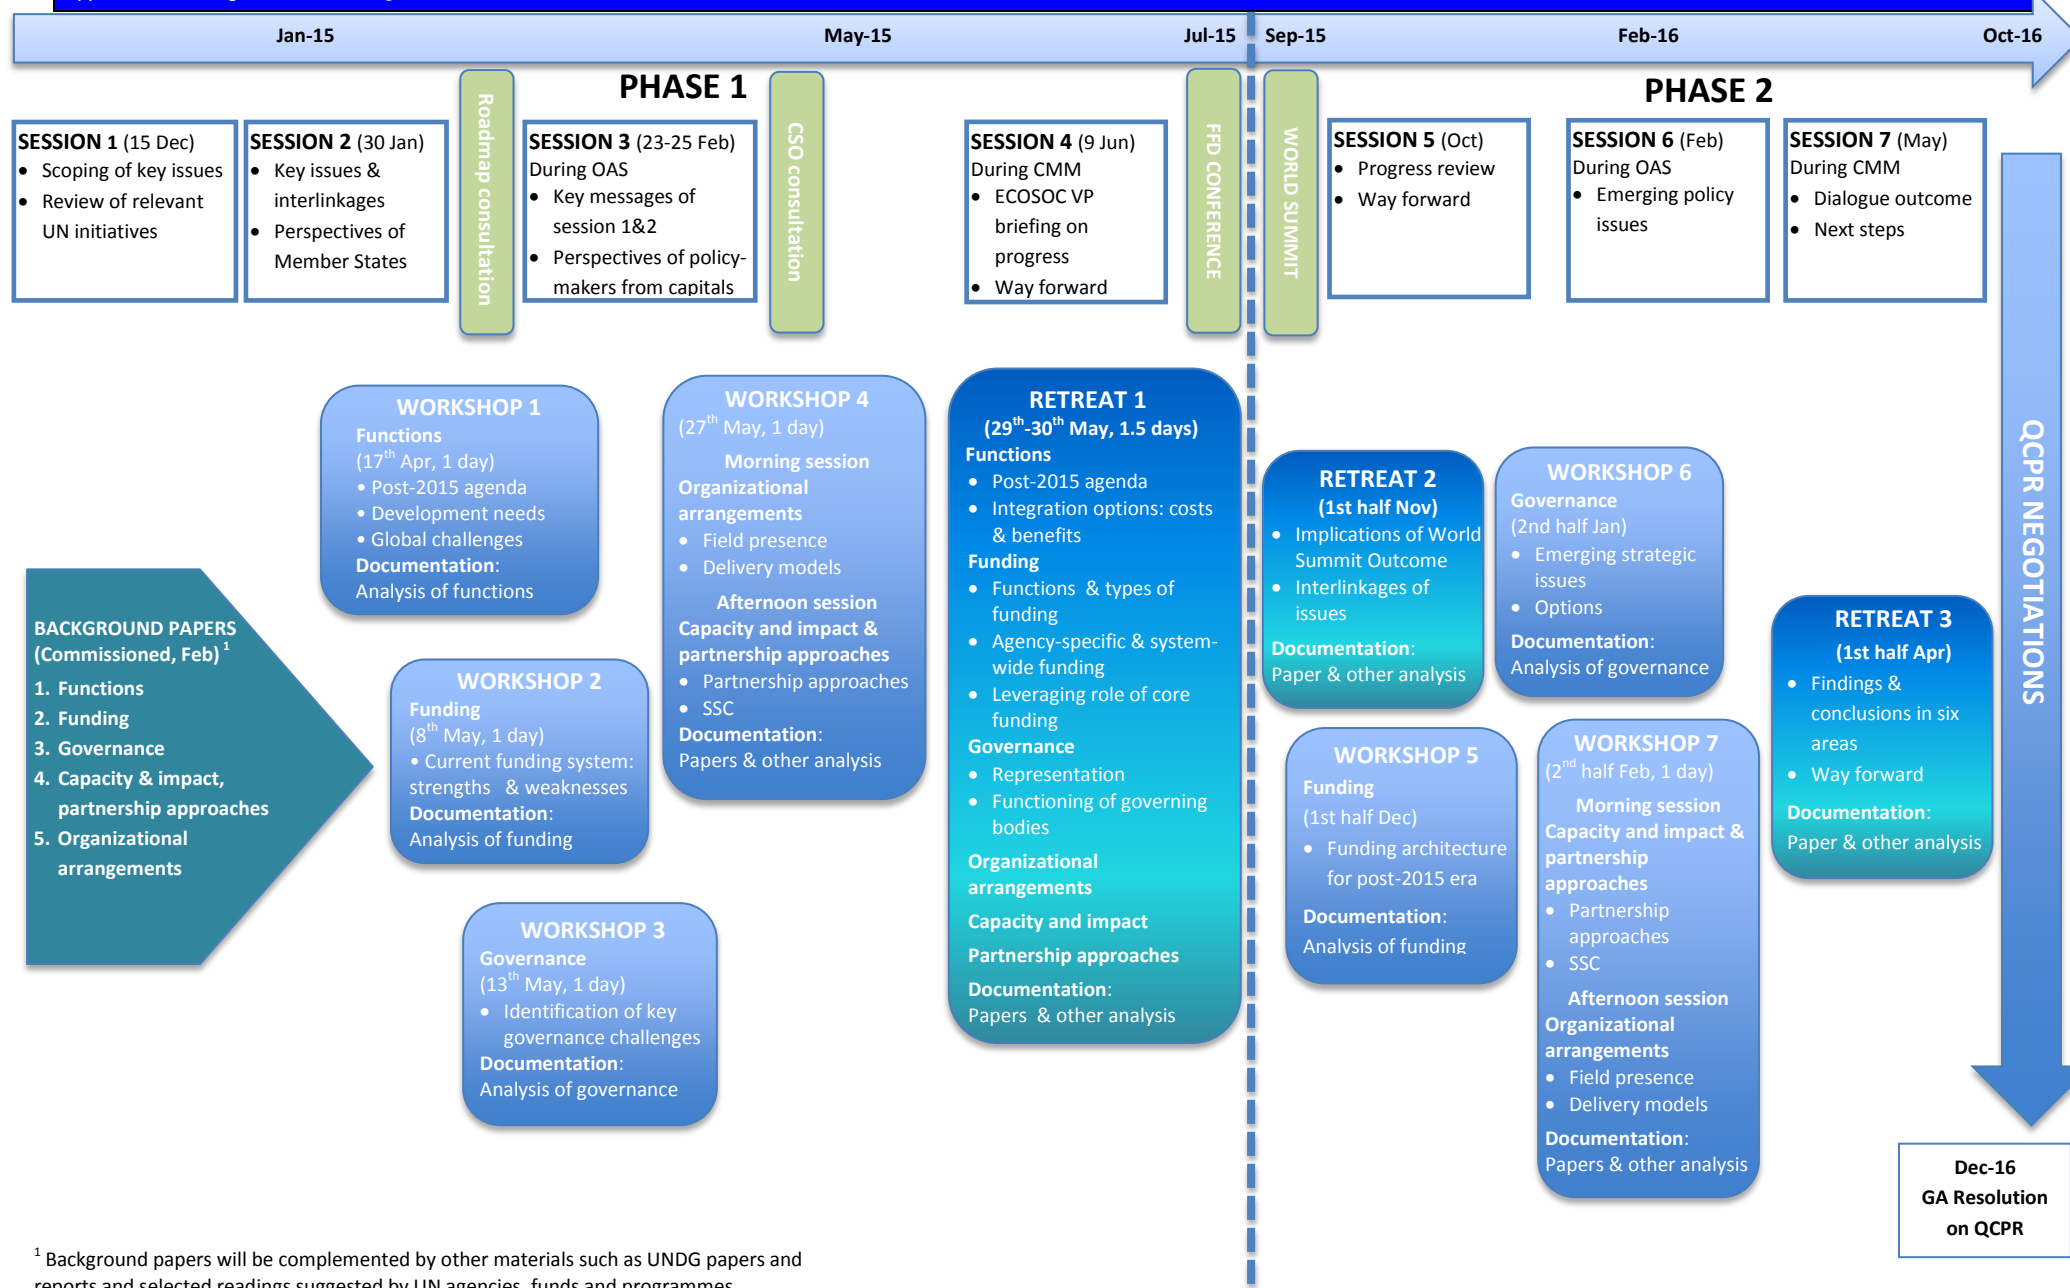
Jan-15 May-15 Jul-15 Sep-15 Feb-16 Oct-16

PHASE 1

PHASE 2

SESSION 1 (15 Dec)
- Scoping of key issues
- Review of relevant UN initiatives

SESSION 2 (30 Jan)
- Key issues & interlinkages
- Perspectives of Member States

Roadmap consultation

SESSION 3 (23-25 Feb)
During OAS
- Key messages of session 1&2
- Perspectives of policy-makers from capitals

CSO consultation

SESSION 4 (9 Jun)
During CMM
- ECOSOC VP briefing on progress
- Way forward

FFD CONFERENCE

WORLD SUMMIT

SESSION 5 (Oct)
- Progress review
- Way forward

SESSION 6 (Feb)
During OAS
- Emerging policy issues

SESSION 7 (May)
During CMM
- Dialogue outcome
- Next steps

QCPR NEGOTIATIONS

WORKSHOP 1
Functions
(17th Apr, 1 day)
• Post-2015 agenda
• Development needs
• Global challenges
Documentation:
Analysis of functions

WORKSHOP 4
(27th May, 1 day)
Morning session
Organizational arrangements
- Field presence
- Delivery models
Afternoon session
Capacity and impact & partnership approaches
- Partnership approaches
- SSC
Documentation:
Papers & other analysis

RETREAT 1
(29th-30th May, 1.5 days)
Functions
- Post-2015 agenda
- Integration options: costs & benefits
Funding
- Functions & types of funding
- Agency-specific & system-wide funding
- Leveraging role of core funding
Governance
- Representation
- Functioning of governing bodies
Organizational arrangements
Capacity and impact
Partnership approaches
Documentation:
Papers & other analysis

RETREAT 2
(1st half Nov)
- Implications of World Summit Outcome
- Interlinkages of issues
Documentation:
Paper & other analysis

WORKSHOP 6
Governance
(2nd half Jan)
- Emerging strategic issues
- Options
Documentation:
Analysis of governance

BACKGROUND PAPERS
(Commissioned, Feb) $^1$
1. Functions
2. Funding
3. Governance
4. Capacity & impact, partnership approaches
5. Organizational arrangements

WORKSHOP 2
Funding
(8th May, 1 day)
• Current funding system: strengths & weaknesses
Documentation:
Analysis of funding

RETREAT 3
(1st half Apr)
- Findings & conclusions in six areas
- Way forward
Documentation:
Paper & other analysis

WORKSHOP 5
Funding
(1st half Dec)
- Funding architecture for post-2015 era
Documentation:
Analysis of funding

WORKSHOP 7
(2nd half Feb, 1 day)
Morning session
Capacity and impact & partnership approaches
- Partnership approaches
- SSC
Afternoon session
Organizational arrangements
- Field presence
- Delivery models
Documentation:
Papers & other analysis

WORKSHOP 3
Governance
(13th May, 1 day)
- Identification of key governance challenges
Documentation:
Analysis of governance

Dec-16
GA Resolution on QCPR

$^1$ Background papers will be complemented by other materials such as UNDG papers and reports and selected readings suggested by UN agencies, funds and programmes